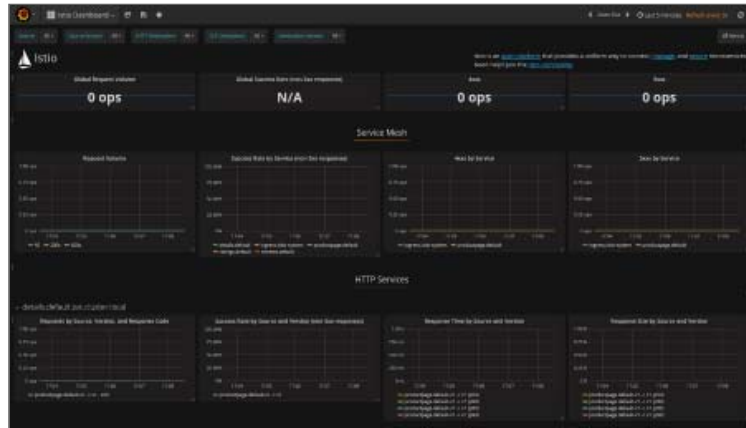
Istio Dashboard

Istio

Global Request Volume

0 ops

Global Success Rate (non-5xx responses)

N/A

4xxs

0 ops

5xxs

0 ops

Service Mesh

Request Volume

Success Rate by Service (non-5xx responses)

4xxs by Service

5xxs by Service

HTTP Services

details.default.svc.cluster.local

Requests by Source, Version, and Response Code

Success Rate by Source and Version (non-5xx responses)

Response Time by Source and Version

Response Size by Source and Version

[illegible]